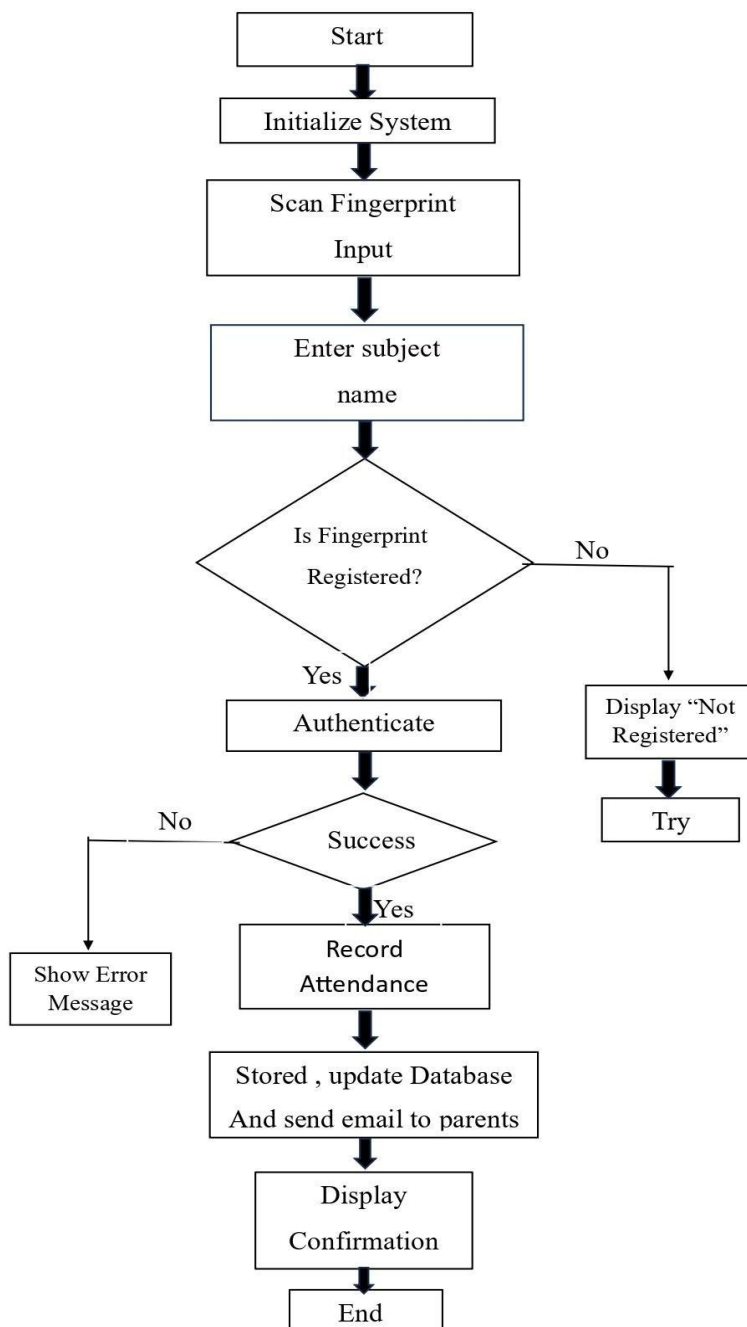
Start

Initialize System

Scan Fingerprint Input

Enter subject name

Is Fingerprint Registered?

No

Display “Not Registered”

Try

Yes

Authenticate

No

Success

Yes

Show Error Message

Record Attendance

Stored , update Database And send email to parents

Display Confirmation

End